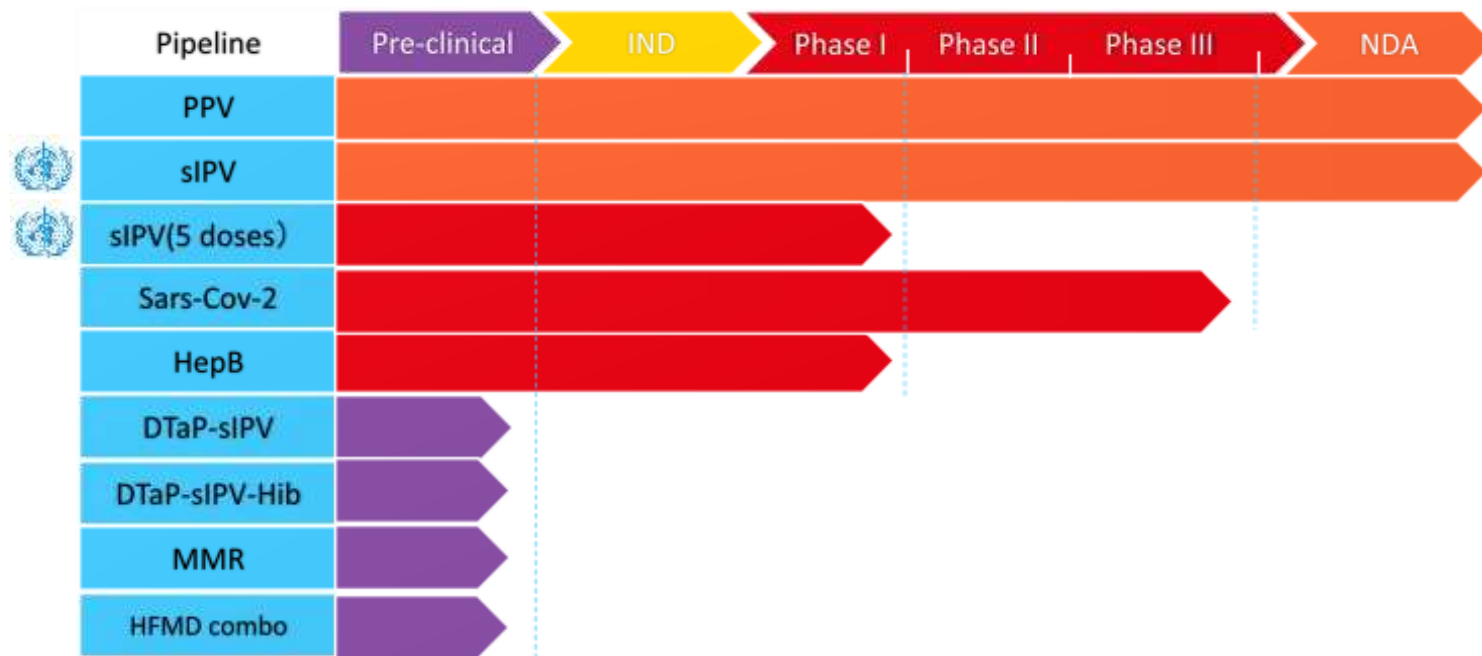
| Pipeline | Pre-clinical | IND | Phase I | Phase II | Phase III | NDA |
|---|---|---|---|---|---|---|
| PPV | | | | | | |
| sIPV | | | | | | |
| sIPV(5 doses） | | | | | | |
| Sars-Cov-2 | | | | | | |
| HepB | | | | | | |
| DTaP-sIPV | | | | | | |
| DTaP-sIPV-Hib | | | | | | |
| MMR | | | | | | |
| HFMD combo | | | | | | |